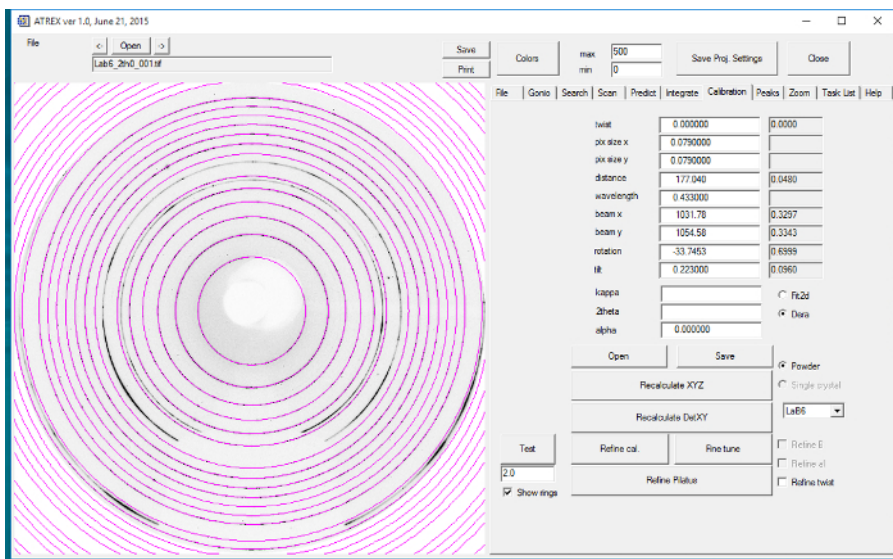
ATREX ver 1.0, June 21, 2015

File

<- Open ->

Lab6_2th0_001.tif

Save
Print

Colors

max 500
min 0

Save Proj. Settings

Close

File | Gonio | Search | Scan | Predict | Integrate | Calibration | Peaks | Zoom | Task List | Help

| | | |
|---|---|---|
| twist | 0.000000 | 0.0000 |
| pix size x | 0.0790000 | |
| pix size y | 0.0790000 | |
| distance | 177.040 | 0.0480 |
| wavelength | 0.433000 | |
| beam x | 1031.78 | 0.3297 |
| beam y | 1054.58 | 0.3343 |
| rotation | -33.7453 | 0.6999 |
| tilt | 0.223000 | 0.0960 |

kappa
2theta
alpha 0.000000

Fit2d
Dera

Open
Save

Powder
Single crystal

Recalculate XYZ

Recalculate DetXY

LaB6

Test

2.0

Show rings

Refine cal.

Fine tune

Refine Pilatus

Refine E
Refine al
Refine twist